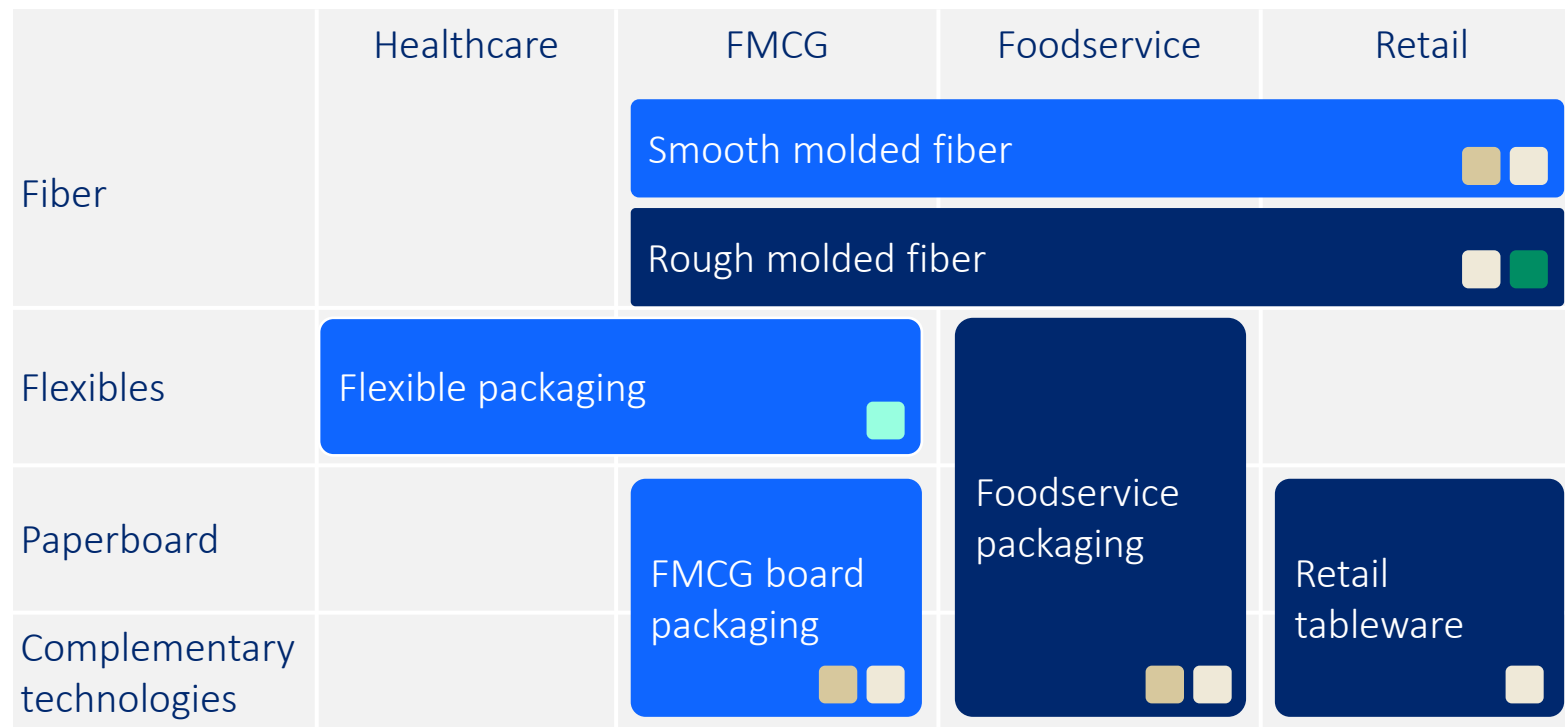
| | Healthcare | FMCG | Foodservice | Retail |
|---|---|---|---|---|
| Fiber | | Smooth molded fiber | Smooth molded fiber | Smooth molded fiber |
| | | Rough molded fiber | Rough molded fiber | Rough molded fiber |
| Flexibles | Flexible packaging | Flexible packaging | Foodservice packaging | |
| Paperboard | | FMCG board packaging | Foodservice packaging | Retail tableware |
| Complementary technologies | | FMCG board packaging | Foodservice packaging | Retail tableware |